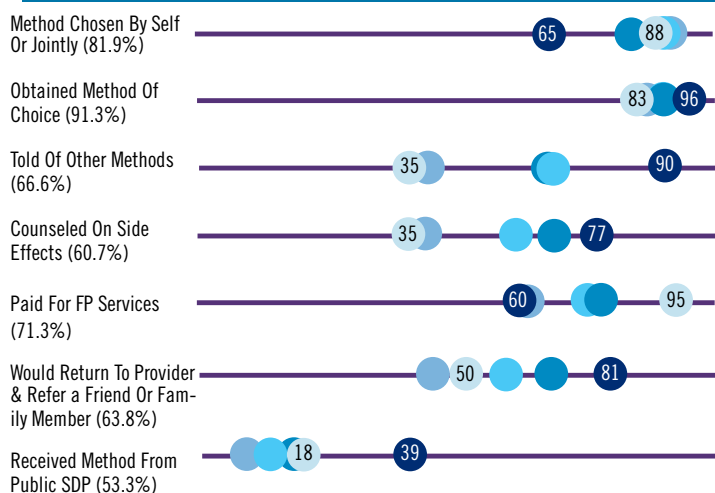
Method Chosen By Self Or Jointly (81.9%)

65 88

Obtained Method Of Choice (91.3%)

83 96

Told Of Other Methods (66.6%)

35 90

Counseled On Side Effects (60.7%)

35 77

Paid For FP Services (71.3%)

60 95

Would Return To Provider & Refer a Friend Or Family Member (63.8%)

50 81

Received Method From Public SDP (53.3%)

18 39